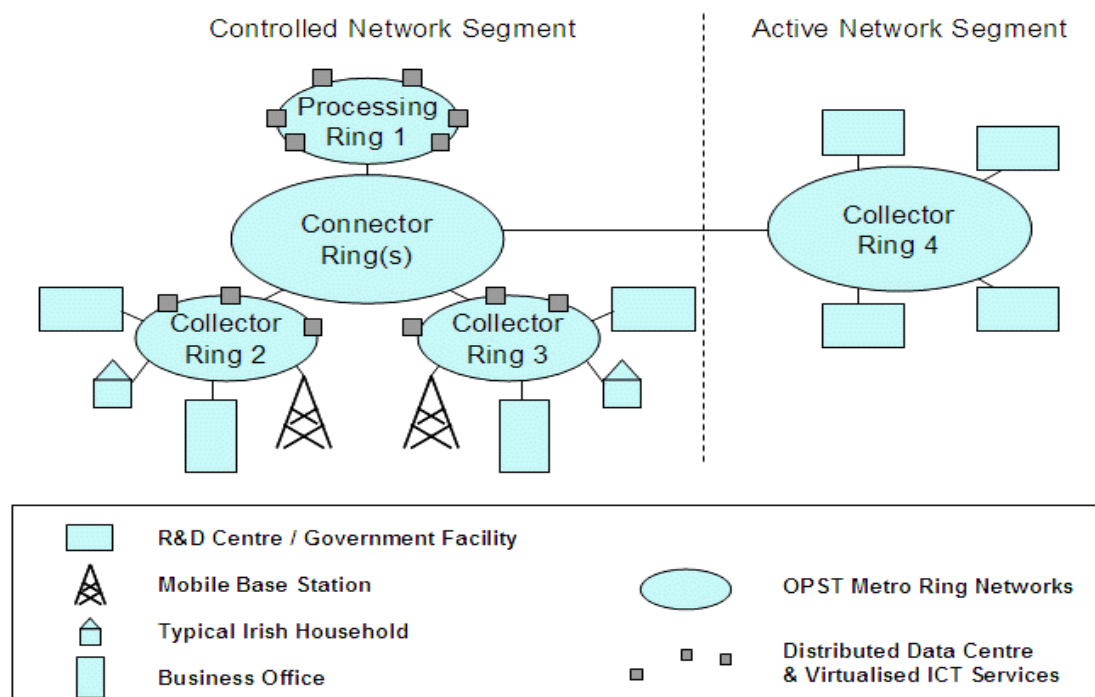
Controlled Network Segment

Active Network Segment

Processing Ring 1

Connector Ring(s)

Collector Ring 4

Collector Ring 2

Collector Ring 3

R&D Centre / Government Facility

Mobile Base Station

Typical Irish Household

Business Office

OPST Metro Ring Networks

Distributed Data Centre & Virtualised ICT Services